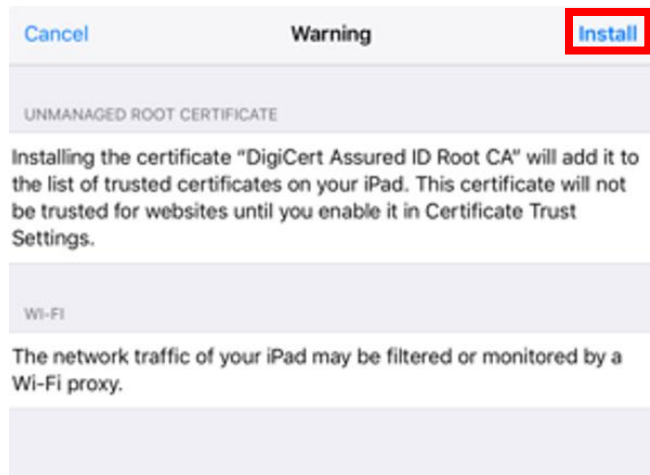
Cancel Warning Install

UNMANAGED ROOT CERTIFICATE

Installing the certificate "DigiCert Assured ID Root CA" will add it to the list of trusted certificates on your iPad. This certificate will not be trusted for websites until you enable it in Certificate Trust Settings.

WI-FI

The network traffic of your iPad may be filtered or monitored by a Wi-Fi proxy.